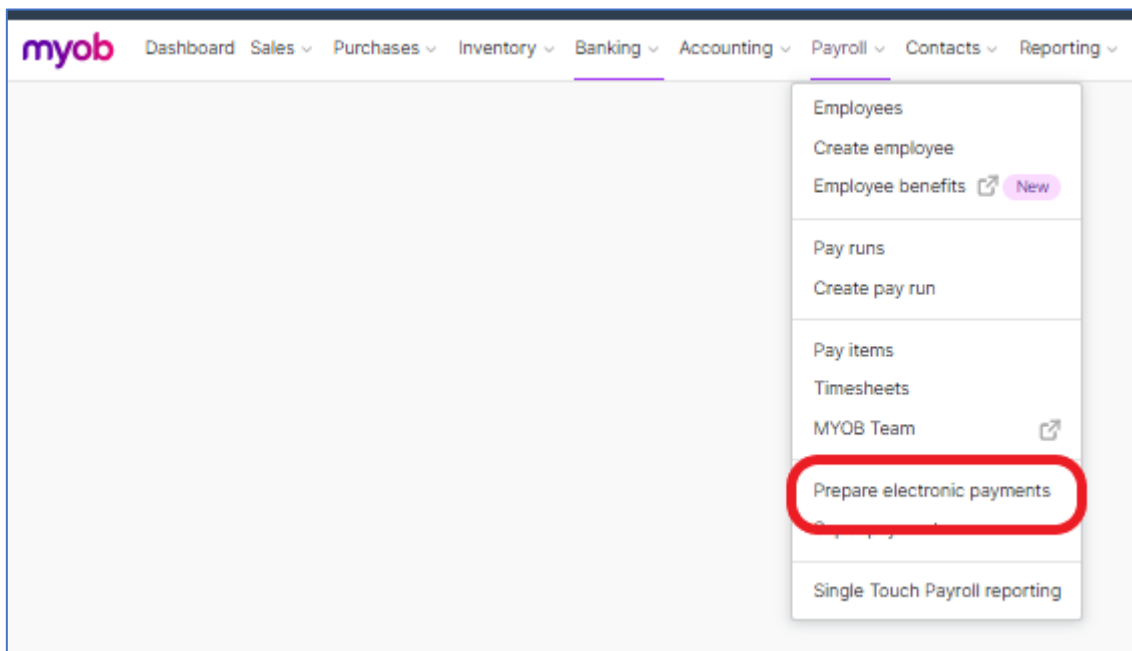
myob Dashboard Sales Purchases Inventory Banking Accounting Payroll Contacts Reporting

Employees
Create employee
Employee benefits New

Pay runs
Create pay run

Pay items
Timesheets
MYOB Team

Prepare electronic payments
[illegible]

Single Touch Payroll reporting